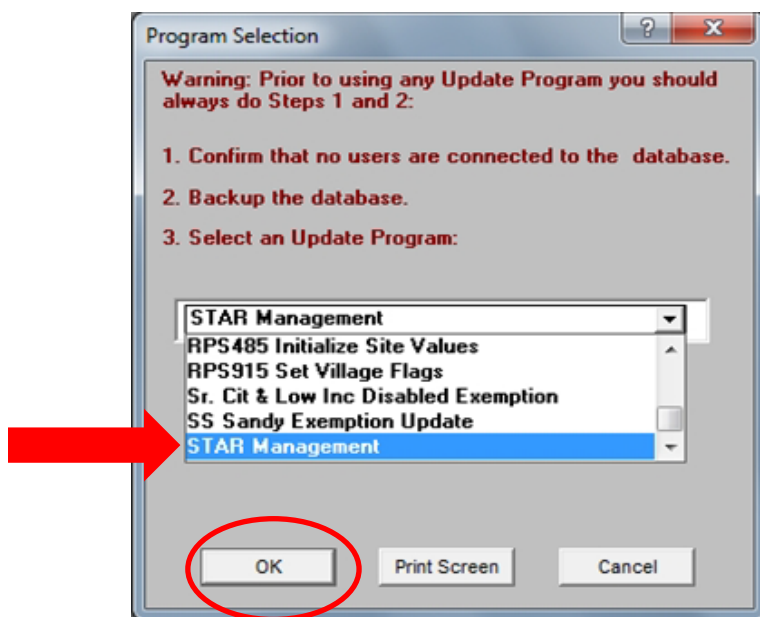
Program Selection

?

X

Warning: Prior to using any Update Program you should always do Steps 1 and 2:

1. Confirm that no users are connected to the database.

2. Backup the database.

3. Select an Update Program:

STAR Management

RPS485 Initialize Site Values
RPS915 Set Village Flags
Sr. Cit & Low Inc Disabled Exemption
SS Sandy Exemption Update
STAR Management

OK

Print Screen

Cancel